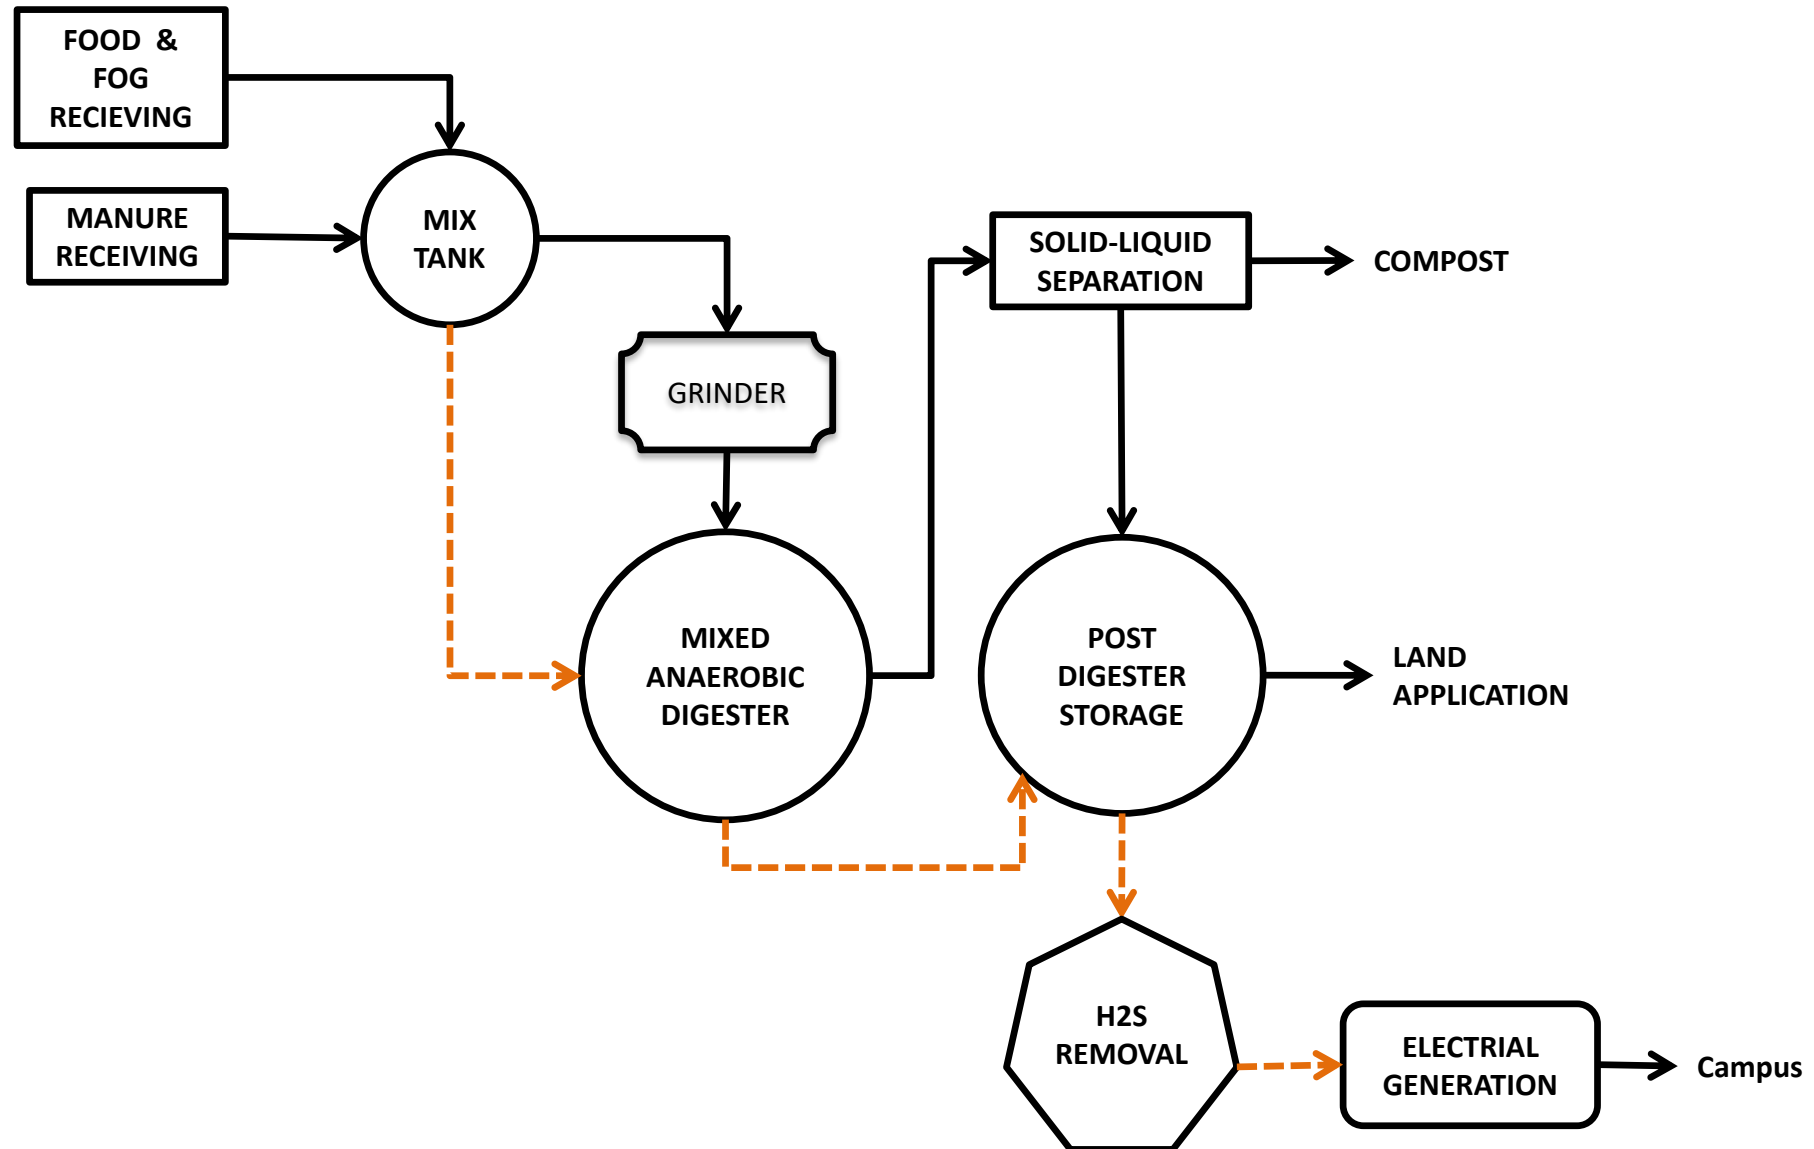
FOOD & FOG RECIEVING

MANURE RECEIVING

MIX TANK

GRINDER

SOLID-LIQUID SEPARATION

COMPOST

MIXED ANAEROBIC DIGESTER

POST DIGESTER STORAGE

LAND APPLICATION

H2S REMOVAL

ELECTRIAL GENERATION

Campus